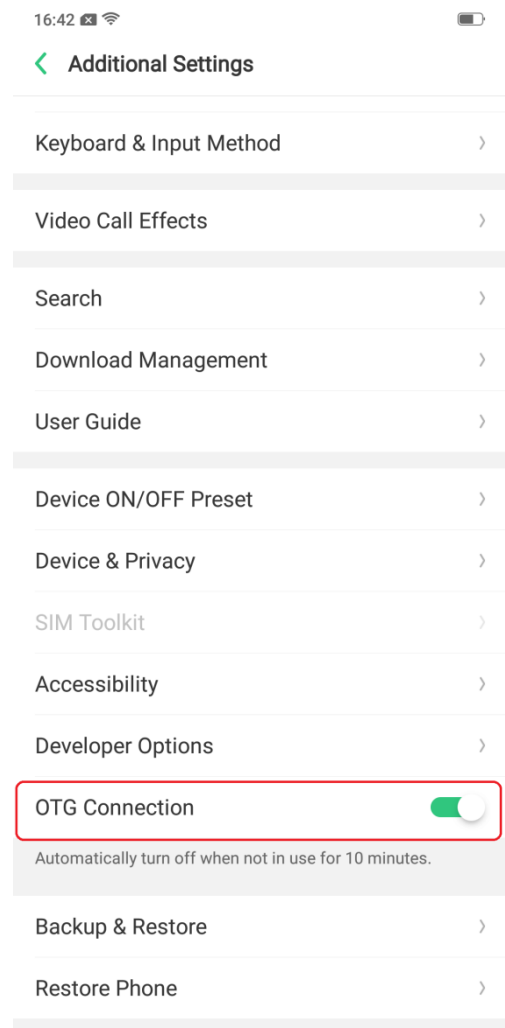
16:42

Additional Settings

Keyboard & Input Method

Video Call Effects

Search

Download Management

User Guide

Device ON/OFF Preset

Device & Privacy

SIM Toolkit

Accessibility

Developer Options

OTG Connection

Automatically turn off when not in use for 10 minutes.

Backup & Restore

Restore Phone